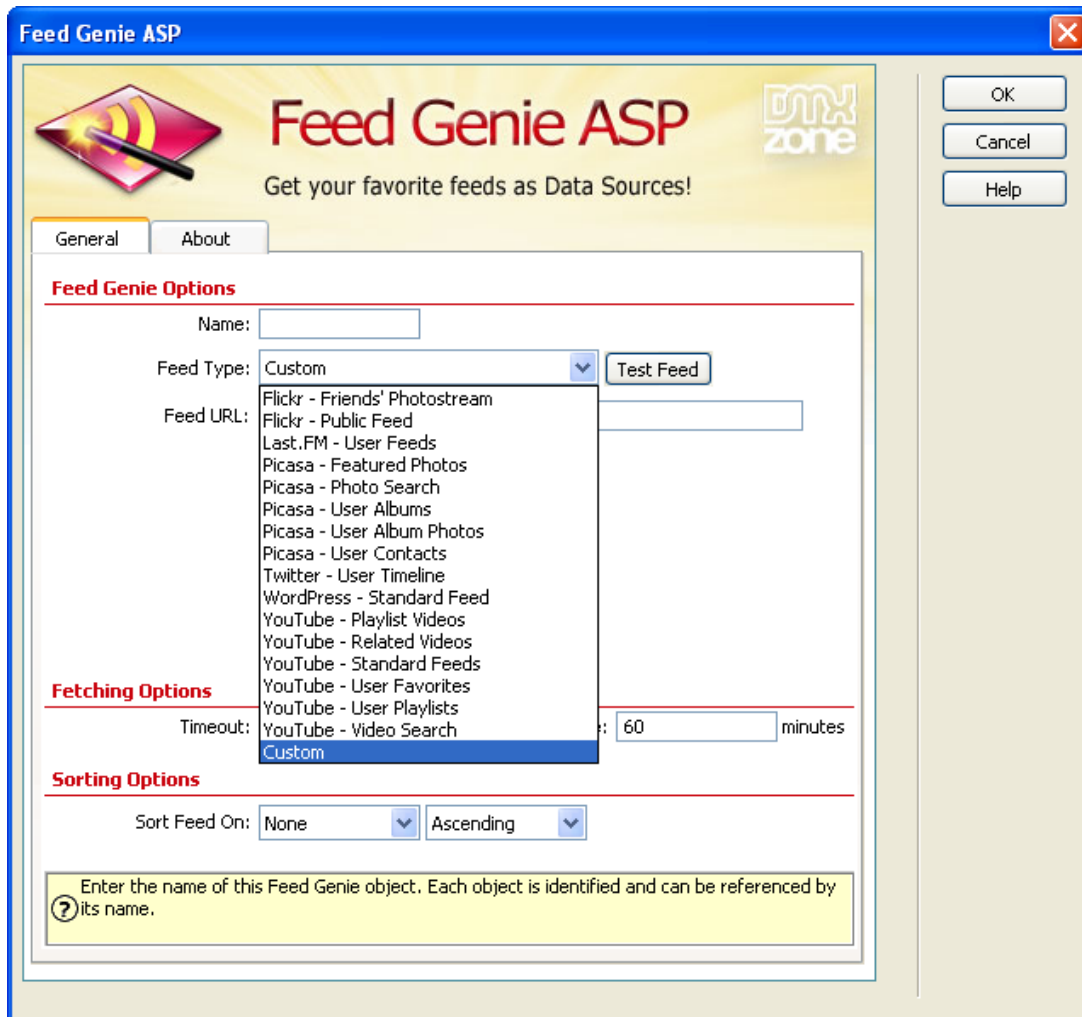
Feed Genie ASP

Feed Genie ASP

DMX zone

Get your favorite feeds as Data Sources!

OK

Cancel

Help

General

About

Feed Genie Options

Name:

Feed Type: Custom

Test Feed

Feed URL:

Flickr - Friends' Photostream
Flickr - Public Feed
Last.FM - User Feeds
Picasa - Featured Photos
Picasa - Photo Search
Picasa - User Albums
Picasa - User Album Photos
Picasa - User Contacts
Twitter - User Timeline
WordPress - Standard Feed
YouTube - Playlist Videos
YouTube - Related Videos
YouTube - Standard Feeds
YouTube - User Favorites
YouTube - User Playlists
YouTube - Video Search
Custom

Fetching Options

Timeout:

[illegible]e: 60 minutes

Sorting Options

Sort Feed On: None

Ascending

Enter the name of this Feed Genie object. Each object is identified and can be referenced by its name.